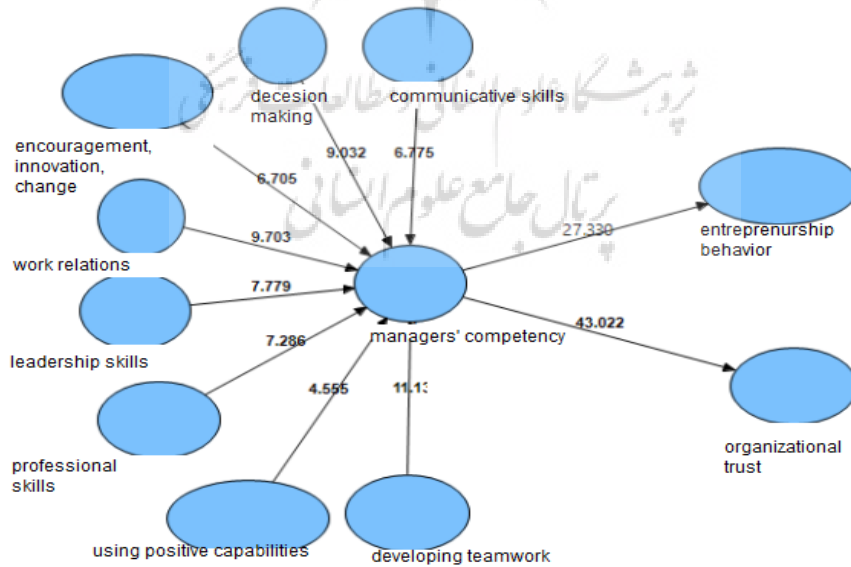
decesion making

communicative skills

encouragement, innovation, change

9.032

6.775

6.705

work relations

9.703

27.330

entreprenurship behavior

7.779

leadership skills

managers' competency

43.022

7.286

4.555

11.13

professional skills

organizational trust

using positive capabilities

developing teamwork

پژوهشگاه علوم انسانی و مطالعات فرهنگی

پرتال جامع علوم انسانی